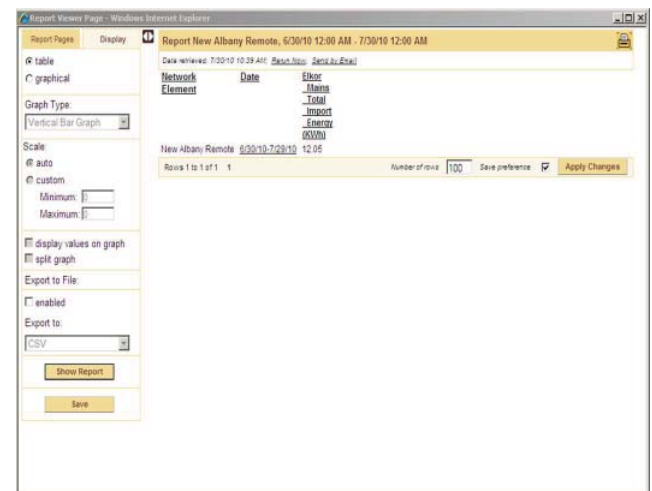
Report Viewer Page - Windows Internet Explorer

Report Pages | Display

table
graphical

Graph Type:
Vertical Bar Graph

Scale:
auto
custom
Minimum: 0
Maximum: 0

display values on graph
split graph

Export to File:
enabled

Export to:
CSV

Show Report

Save

Report New Albany Remote, 6/30/10 12:00 AM - 7/30/10 12:00 AM

Date retrieved: 7/30/10 10:39 AM. Rerun Now. Send by Email

| Network Element | Date | Elkor Mains Total Import Energy (KWh) |
|---|---|---|
| New Albany Remote | 6/30/10-7/29/10 | 12.05 |

Rows 1 to 1 of 1 1

Number of rows 100 Save preference Apply Changes